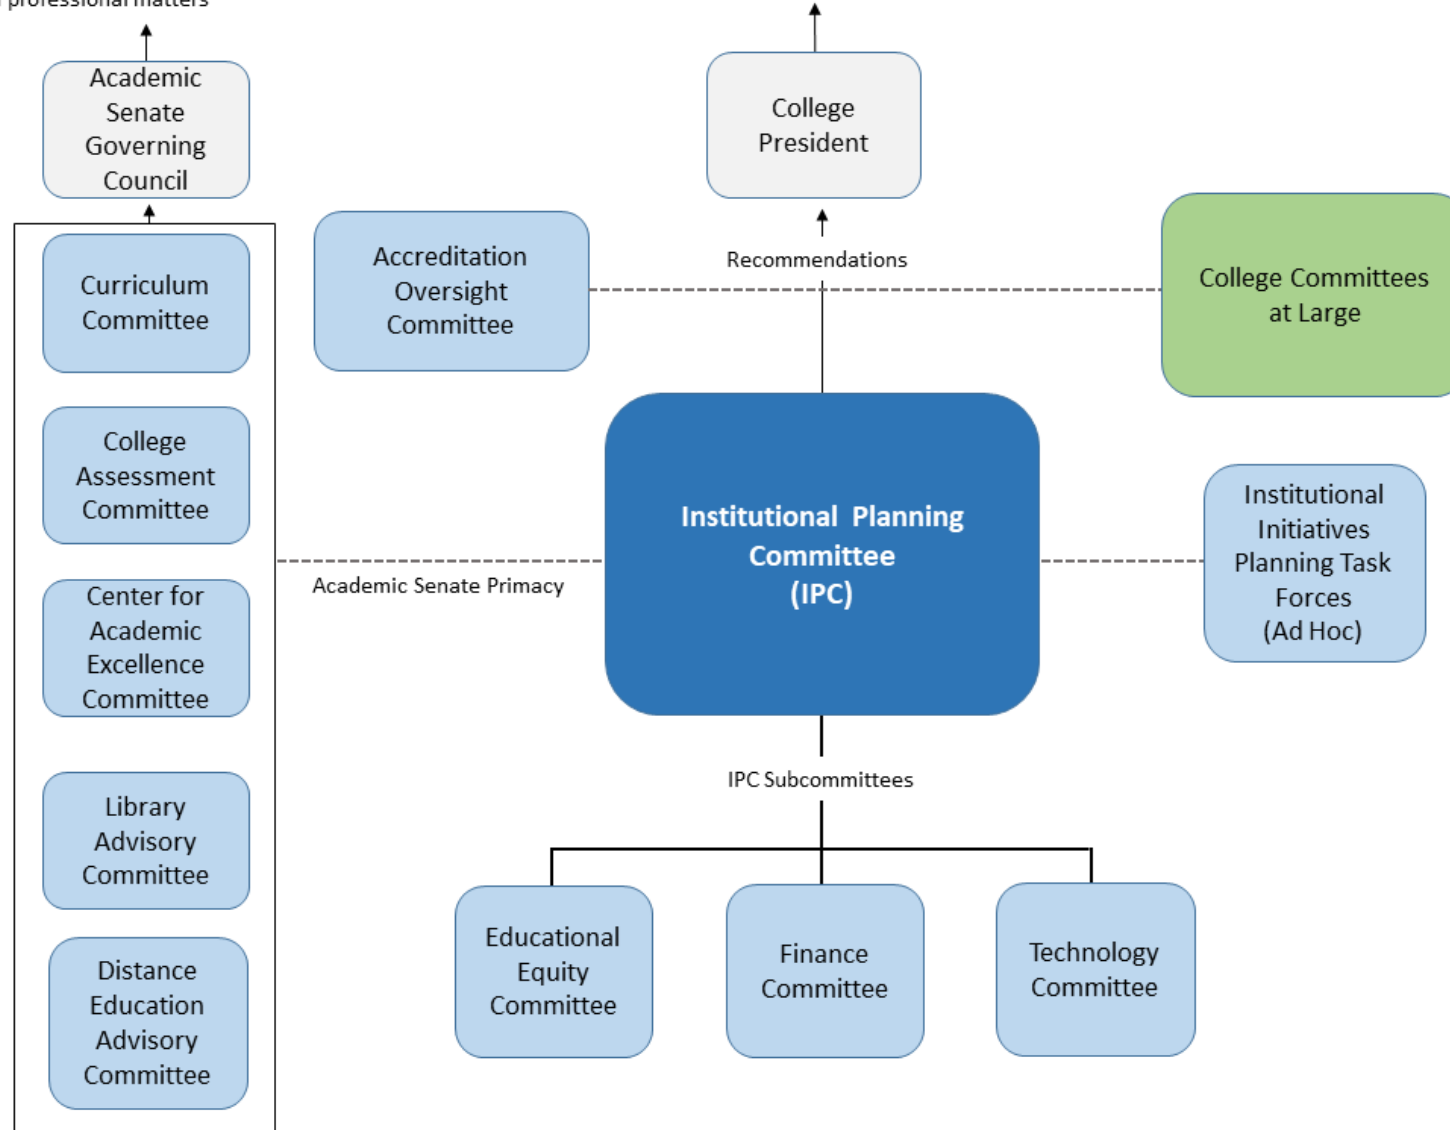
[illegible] professional matters

Academic Senate Governing Council

College President

Curriculum Committee

Accreditation Oversight Committee

Recommendations

College Committees at Large

College Assessment Committee

Institutional Planning Committee (IPC)

Institutional Initiatives Planning Task Forces (Ad Hoc)

Academic Senate Primacy

Center for Academic Excellence Committee

IPC Subcommittees

Library Advisory Committee

Educational Equity Committee

Finance Committee

Technology Committee

Distance Education Advisory Committee